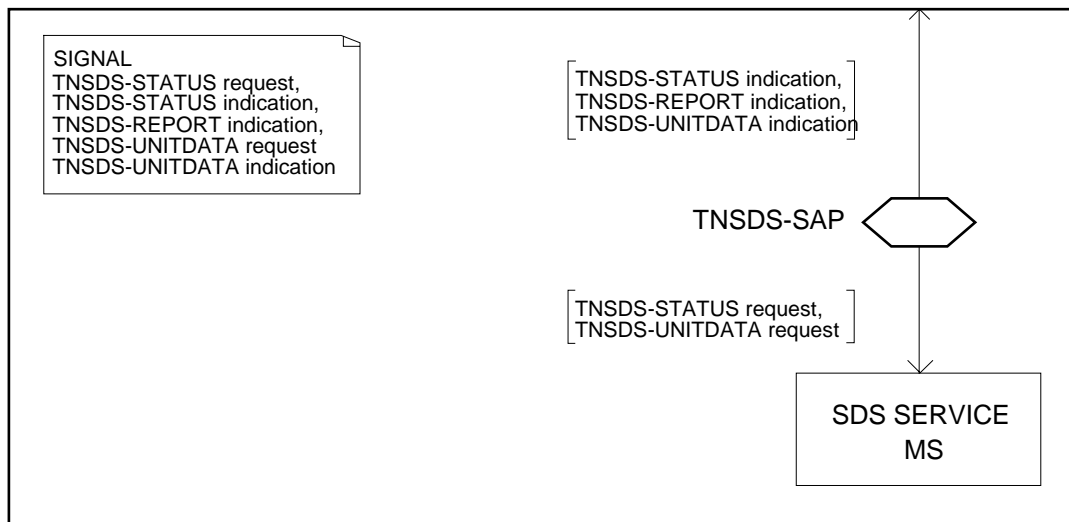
SIGNAL
TNSDS-STATUS request,
TNSDS-STATUS indication,
TNSDS-REPORT indication,
TNSDS-UNITDATA request
TNSDS-UNITDATA indication

TNSDS-STATUS indication,
TNSDS-REPORT indication,
TNSDS-UNITDATA indication

TNSDS-SAP

TNSDS-STATUS request,
TNSDS-UNITDATA request

SDS SERVICE
MS